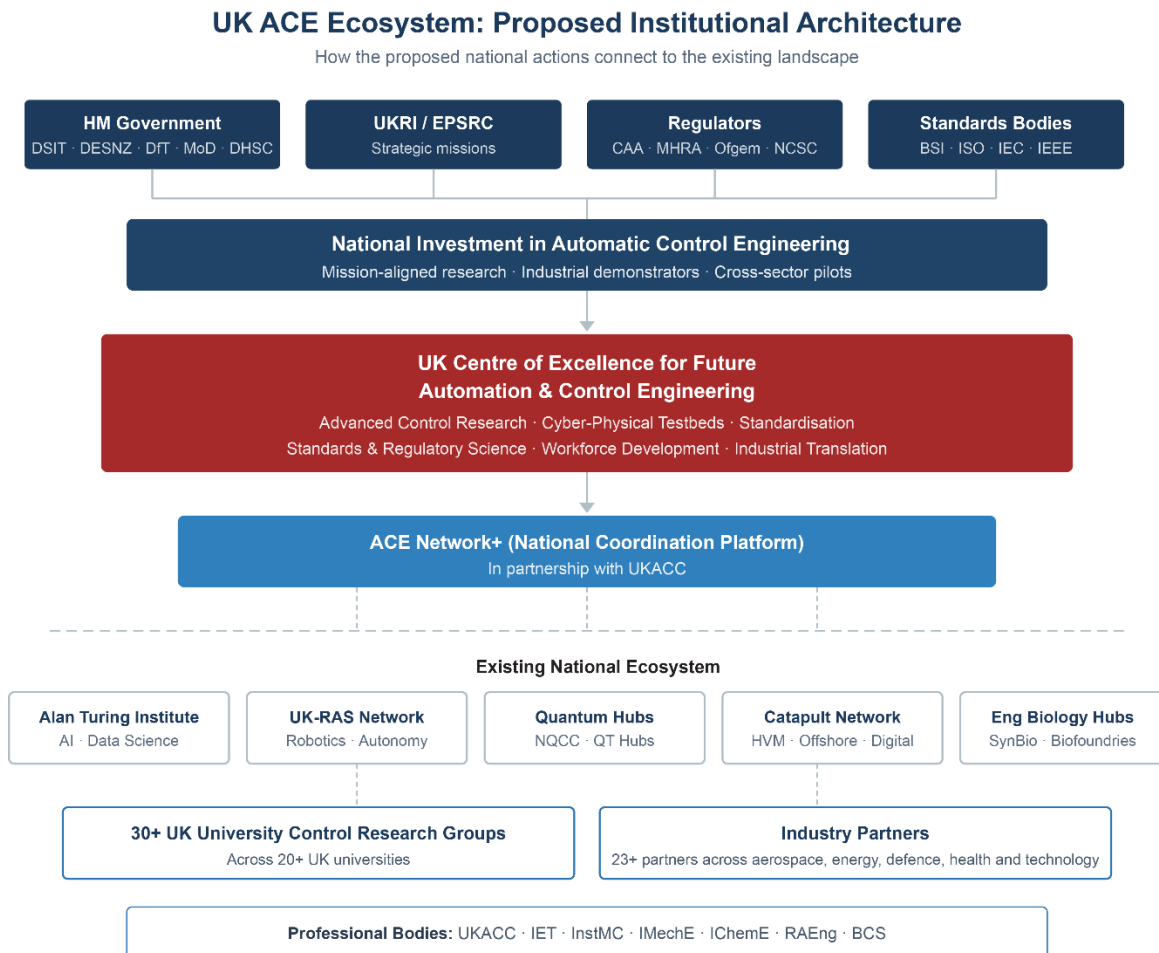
UK ACE Ecosystem: Proposed Institutional Architecture

How the proposed national actions connect to the existing landscape

HM Government
DSIT · DESNZ · DfT · MoD · DHSC

UKRI / EPSRC
Strategic missions

Regulators
CAA · MHRA · Ofgem · NCSC

Standards Bodies
BSI · ISO · IEC · IEEE

National Investment in Automatic Control Engineering
Mission-aligned research · Industrial demonstrators · Cross-sector pilots

UK Centre of Excellence for Future Automation & Control Engineering
Advanced Control Research · Cyber-Physical Testbeds · Standardisation
Standards & Regulatory Science · Workforce Development · Industrial Translation

ACE Network+ (National Coordination Platform)
In partnership with UKACC

Existing National Ecosystem

Alan Turing Institute
AI · Data Science

UK-RAS Network
Robotics · Autonomy

Quantum Hubs
NQCC · QT Hubs

Catapult Network
HVM · Offshore · Digital

Eng Biology Hubs
SynBio · Biofoundries

30+ UK University Control Research Groups
Across 20+ UK universities

Industry Partners
23+ partners across aerospace, energy, defence, health and technology

Professional Bodies: UKACC · IET · InstMC · IMechE · IChemE · RAEng · BCS